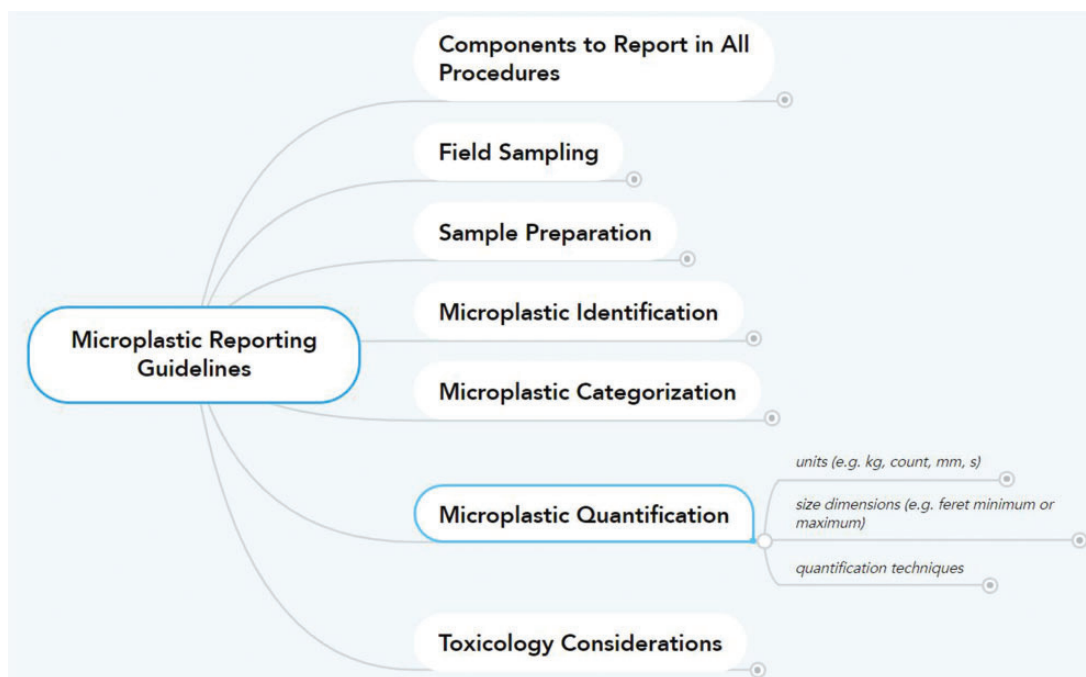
Microplastic Reporting Guidelines

Components to Report in All Procedures

Field Sampling

Sample Preparation

Microplastic Identification

Microplastic Categorization

Microplastic Quantification

units (e.g. kg, count, mm, s)

size dimensions (e.g. feret minimum or maximum)

quantification techniques

Toxicology Considerations